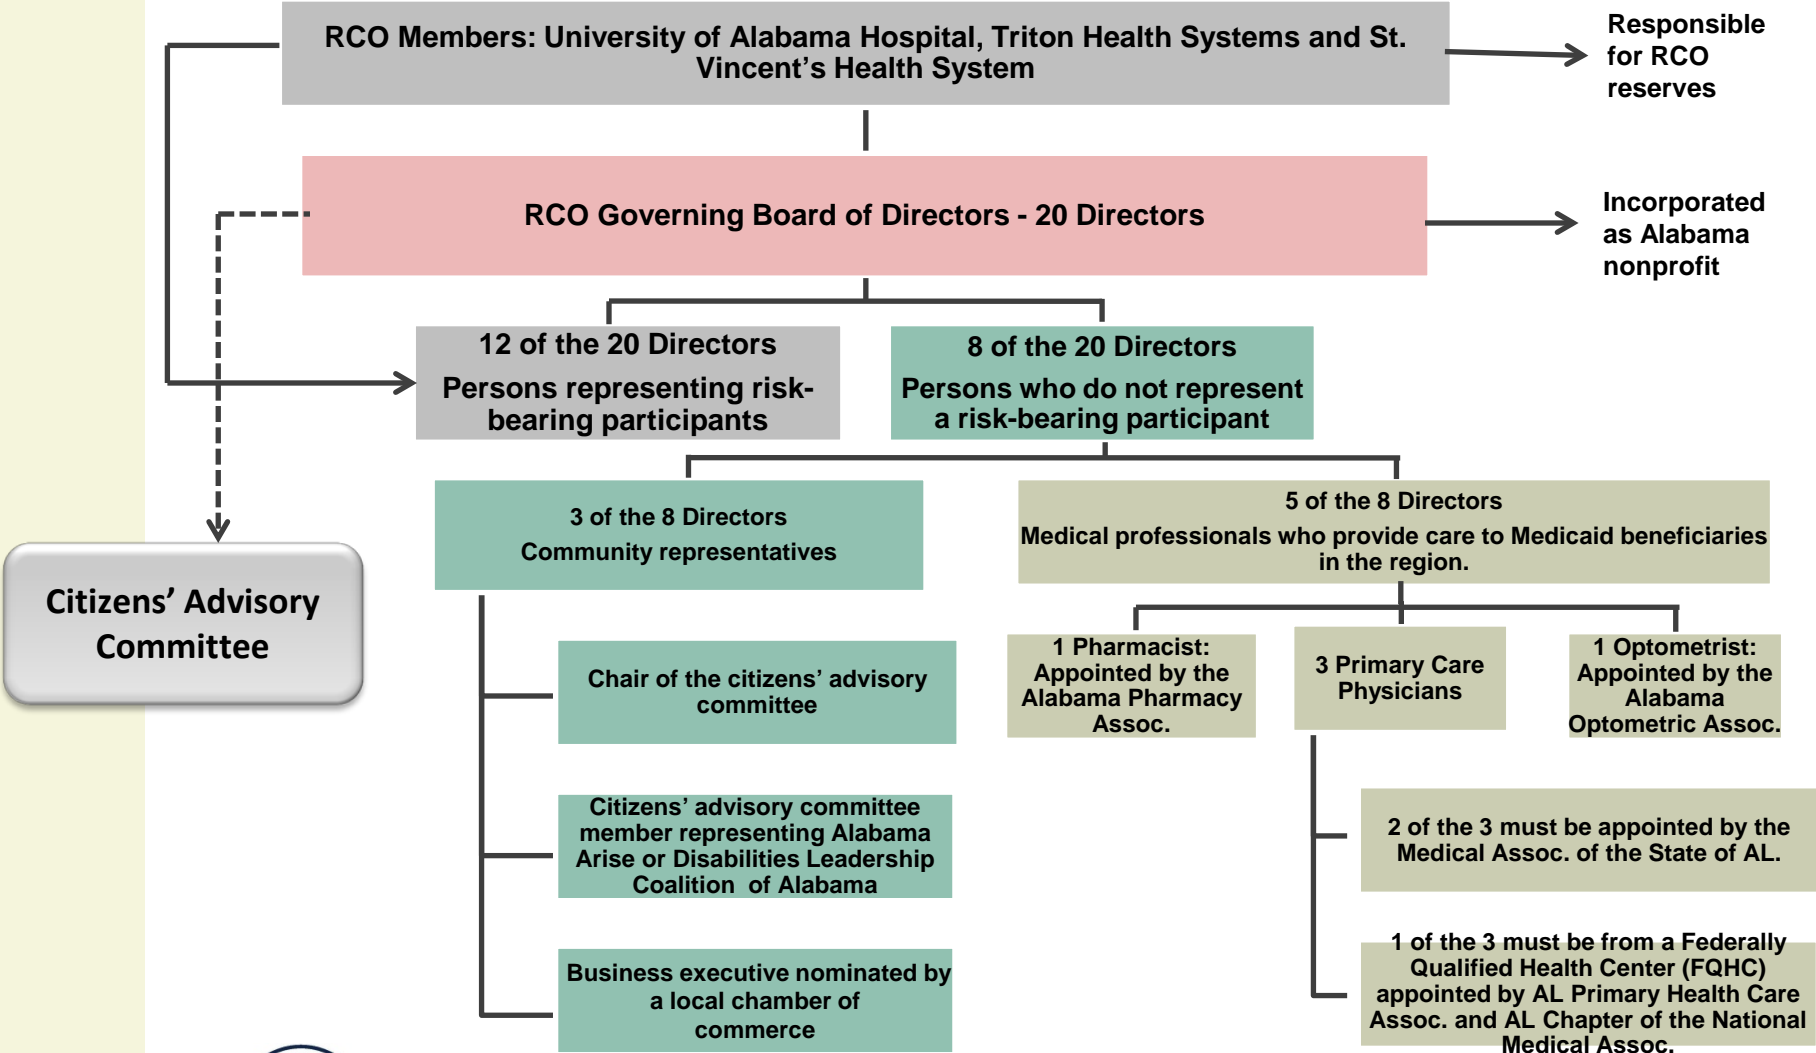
RCO Members: University of Alabama Hospital, Triton Health Systems and St. Vincent's Health System

Responsible for RCO reserves

RCO Governing Board of Directors - 20 Directors

Incorporated as Alabama nonprofit

12 of the 20 Directors
Persons representing risk-bearing participants

8 of the 20 Directors
Persons who do not represent a risk-bearing participant

Citizens' Advisory Committee

3 of the 8 Directors
Community representatives

5 of the 8 Directors
Medical professionals who provide care to Medicaid beneficiaries in the region.

Chair of the citizens' advisory committee

1 Pharmacist: Appointed by the Alabama Pharmacy Assoc.

3 Primary Care Physicians

1 Optometrist: Appointed by the Alabama Optometric Assoc.

Citizens' advisory committee member representing Alabama Arise or Disabilities Leadership Coalition of Alabama

2 of the 3 must be appointed by the Medical Assoc. of the State of AL.

Business executive nominated by a local chamber of commerce

1 of the 3 must be from a Federally Qualified Health Center (FQHC) appointed by AL Primary Health Care Assoc. and AL Chapter of the National Medical Assoc.